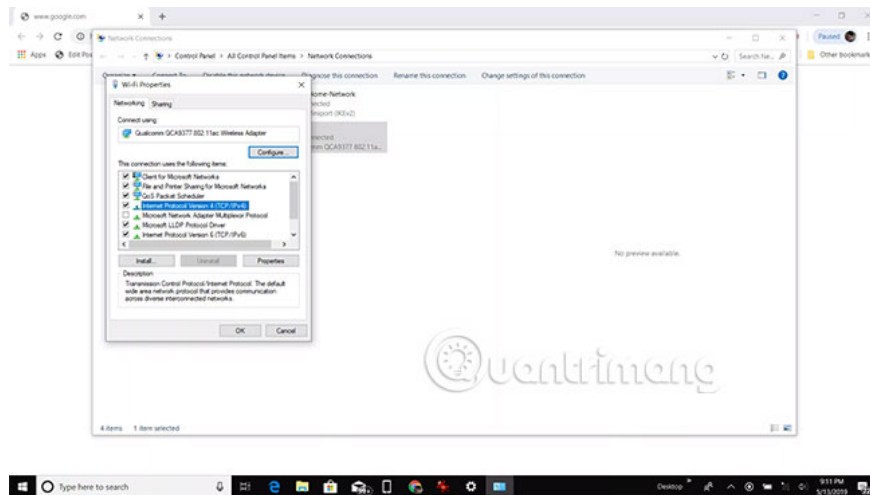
www.google.com

Apps Edit Po

Network Connections

Control Panel > All Control Panel Items > Network Connections

Search Ne...

Paused

Other bookmarks

Organize Connect To Disable this network device Diagnose this connection Rename this connection Change settings of this connection

Wi-Fi Properties

Networking Sharing

Connect using:

Qualcomm QCA9377 802.11ac Wireless Adapter

Configure...

This connection uses the following items:

Client for Microsoft Networks
File and Printer Sharing for Microsoft Networks
QoS Packet Scheduler
Internet Protocol Version 4 (TCP/IPv4)
Microsoft Network Adapter Multiplexor Protocol
Microsoft LLDP Protocol Driver
Internet Protocol Version 6 (TCP/IPv6)

Install... Uninstall Properties

Description

Transmission Control Protocol/Internet Protocol. The default wide area network protocol that provides communication across diverse interconnected networks.

OK Cancel

Home-Network
nected
dnsport (IKEv2)

nnected
mm QCA9377 802.11a...

No preview available.

Quantrimang

4 items 1 item selected

Type here to search

Desktop

9:11 PM
5/13/2019